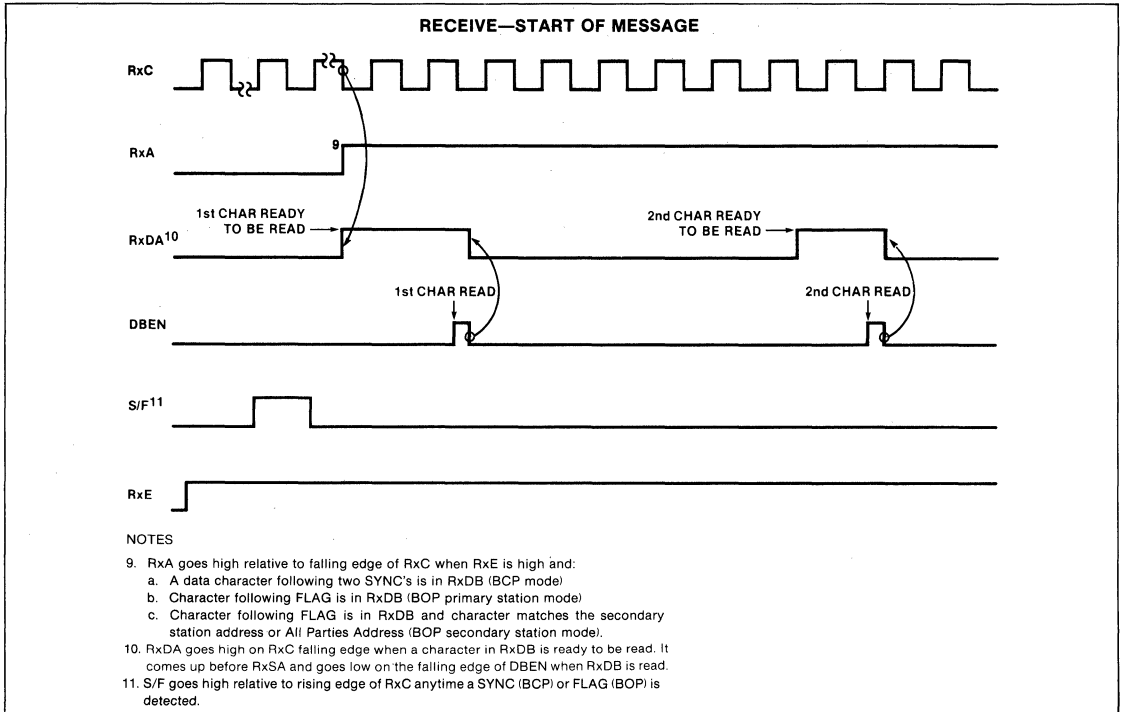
RECEIVE—START OF MESSAGE

RxC

RxA

9

1st CHAR READY TO BE READ

2nd CHAR READY TO BE READ

RxDA$^{10}$

1st CHAR READ

2nd CHAR READ

DBEN

S/F$^{11}$

RxE

NOTES

9. RxA goes high relative to falling edge of RxC when RxE is high and:
a. A data character following two SYNC's is in RxDB (BCP mode)
b. Character following FLAG is in RxDB (BOP primary station mode)
c. Character following FLAG is in RxDB and character matches the secondary station address or All Parties Address (BOP secondary station mode).

10. RxDA goes high on RxC falling edge when a character in RxDB is ready to be read. It comes up before RxSA and goes low on the falling edge of DBEN when RxDB is read.

11. S/F goes high relative to rising edge of RxC anytime a SYNC (BCP) or FLAG (BOP) is detected.